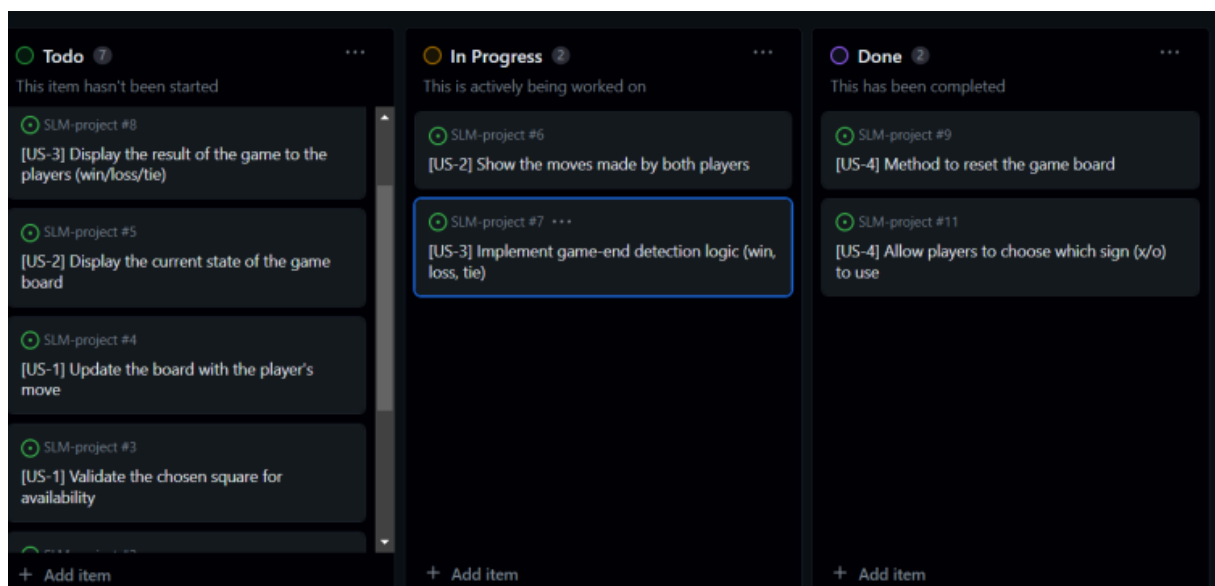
Todo 7 ···
This item hasn't been started

SLM-project #8
[US-3] Display the result of the game to the players (win/loss/tie)

SLM-project #5
[US-2] Display the current state of the game board

SLM-project #4
[US-1] Update the board with the player's move

SLM-project #3
[US-1] Validate the chosen square for availability

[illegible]

+ Add item

In Progress 2 ···
This is actively being worked on

SLM-project #6
[US-2] Show the moves made by both players

SLM-project #7 ···
[US-3] Implement game-end detection logic (win, loss, tie)

+ Add item

Done 2 ···
This has been completed

SLM-project #9
[US-4] Method to reset the game board

SLM-project #11
[US-4] Allow players to choose which sign (x/o) to use

+ Add item